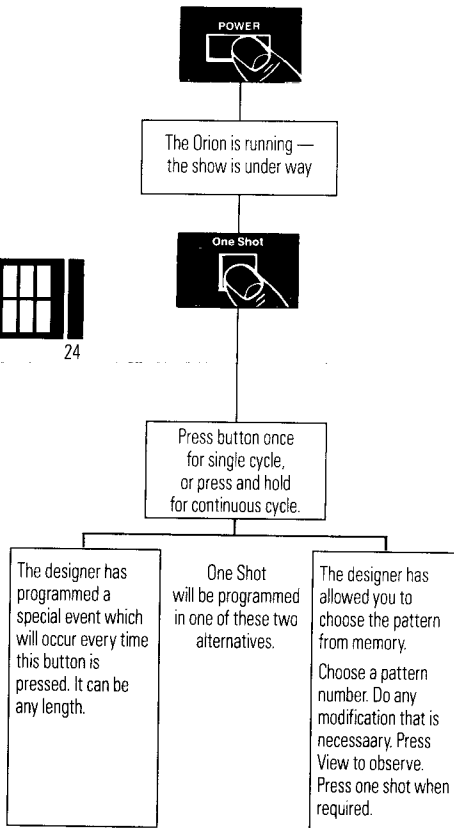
POWER

The Orion is running — the show is under way

One Shot

24

Press button once for single cycle, or press and hold for continuous cycle.

The designer has programmed a special event which will occur every time this button is pressed. It can be any length.

One Shot will be programmed in one of these two alternatives.

The designer has allowed you to choose the pattern from memory.

Choose a pattern number. Do any modification that is necessaary. Press View to observe. Press one shot when required.